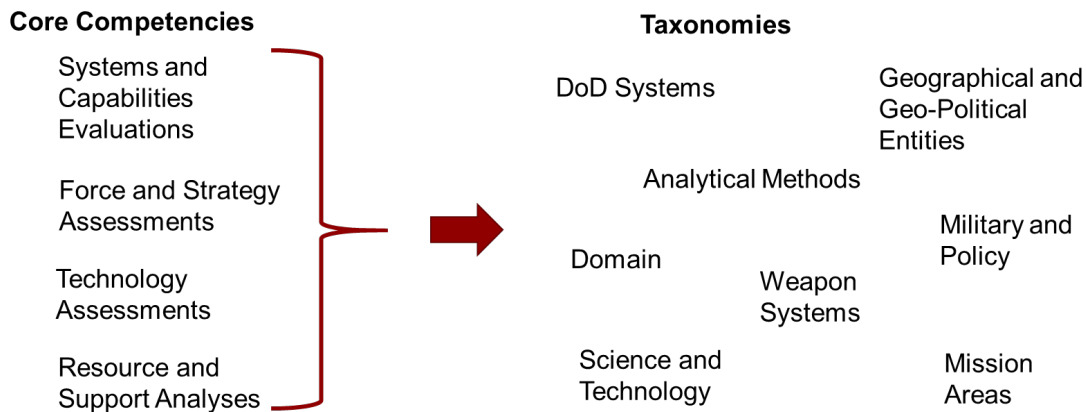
Core Competencies

Systems and Capabilities Evaluations

Force and Strategy Assessments

Technology Assessments

Resource and Support Analyses

Taxonomies

DoD Systems

Geographical and Geo-Political Entities

Analytical Methods

Military and Policy

Domain

Weapon Systems

Science and Technology

Mission Areas